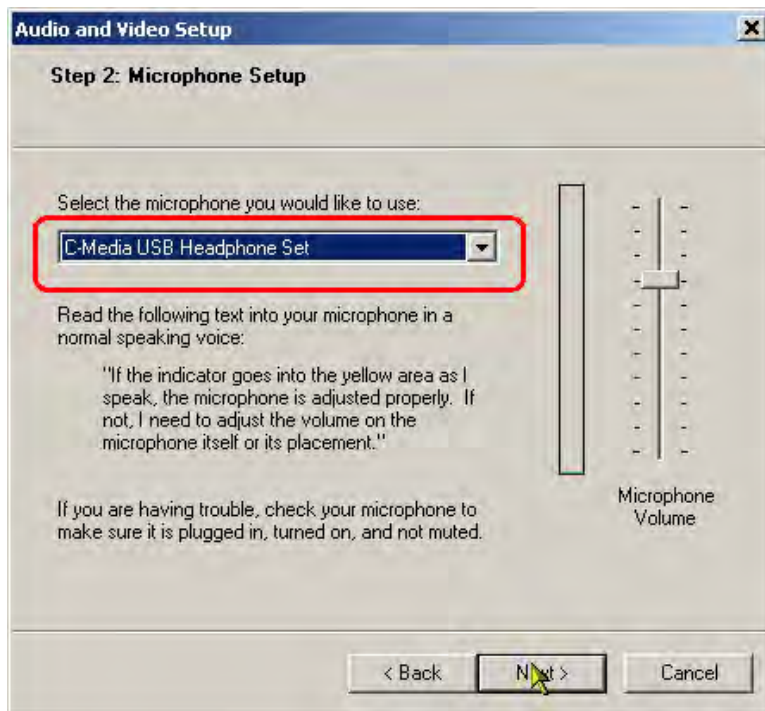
Audio and Video Setup

Step 2: Microphone Setup

Select the microphone you would like to use:

C-Media USB Headphone Set

Read the following text into your microphone in a normal speaking voice:

"If the indicator goes into the yellow area as I speak, the microphone is adjusted properly. If not, I need to adjust the volume on the microphone itself or its placement."

If you are having trouble, check your microphone to make sure it is plugged in, turned on, and not muted.

Microphone Volume

< Back

N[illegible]t >

Cancel